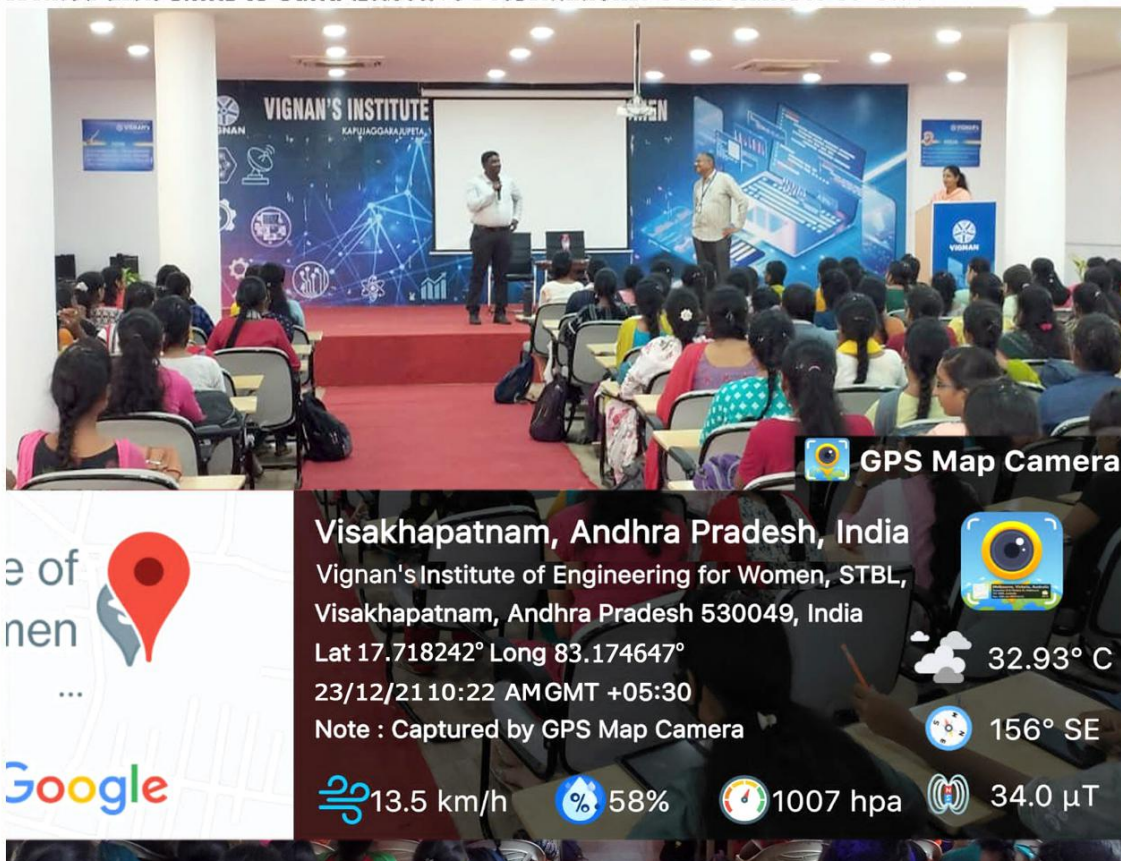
VIGNAN'S INSTITUTE
KAPUJAGGARAJUPETA
VIGNAN
VIGNAN

GPS Map Camera

e of
nen
...
Google

Visakhapatnam, Andhra Pradesh, India
Vignan's Institute of Engineering for Women, STBL, Visakhapatnam, Andhra Pradesh 530049, India
Lat 17.718242° Long 83.174647°
23/12/21 10:22 AM GMT +05:30
Note : Captured by GPS Map Camera

32.93° C
156° SE
34.0 µT
13.5 km/h
58%
1007 hpa